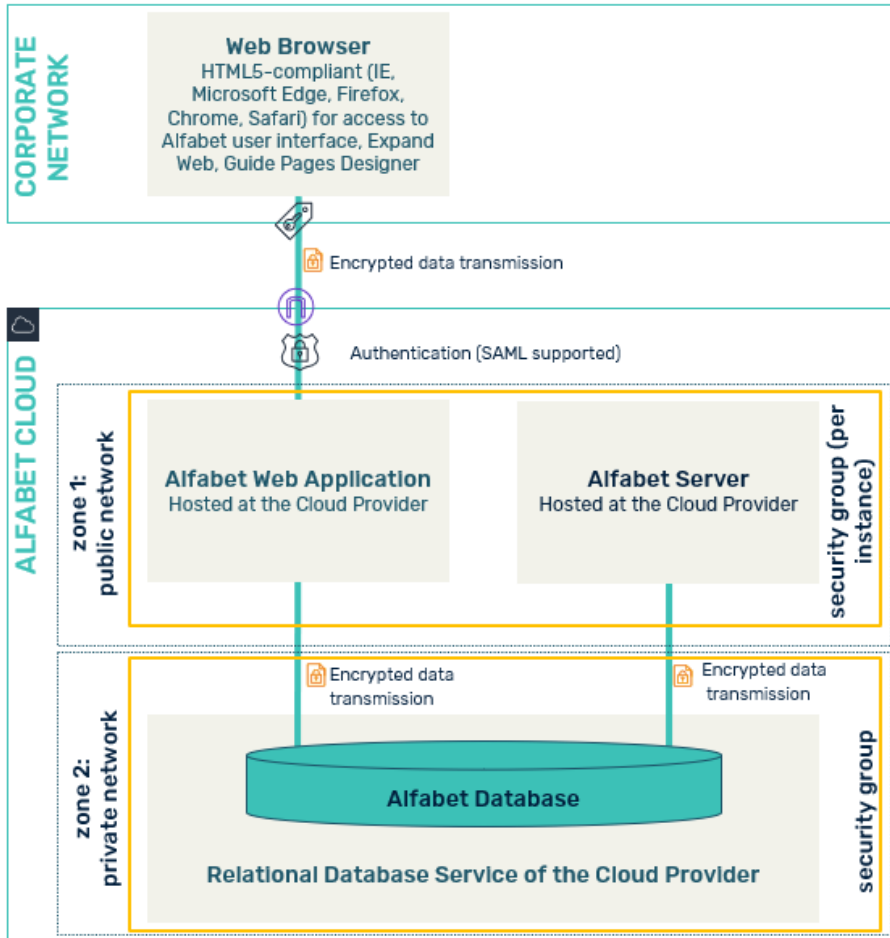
CORPORATE NETWORK

Web Browser
HTML5-compliant (IE, Microsoft Edge, Firefox, Chrome, Safari) for access to Alfabet user interface, Expand Web, Guide Pages Designer

Encrypted data transmission

ALFABET CLOUD

Authentication (SAML supported)

zone 1: public network

Alfabet Web Application
Hosted at the Cloud Provider

Alfabet Server
Hosted at the Cloud Provider

security group (per instance)

zone 2: private network

Encrypted data transmission

Encrypted data transmission

Alfabet Database

Relational Database Service of the Cloud Provider

security group